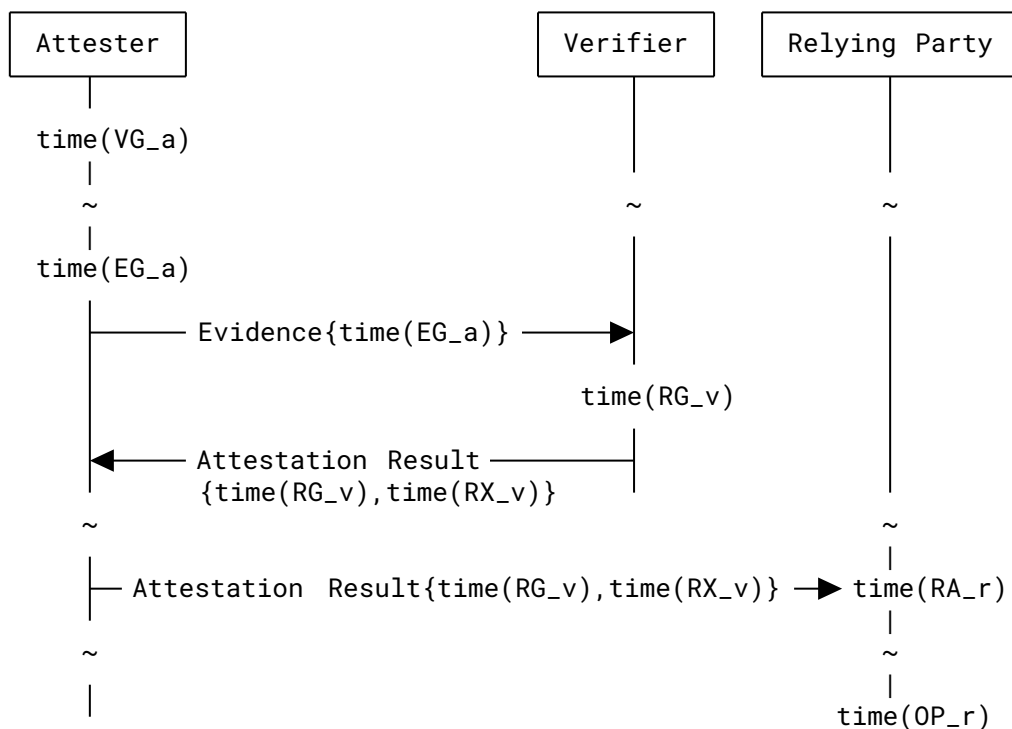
Attester

Verifier

Relying Party

time(VG_a)

~

~

~

time(EG_a)

Evidence{time(EG_a)}

time(RG_v)

Attestation Result
{time(RG_v),time(RX_v)}

~

~

Attestation Result{time(RG_v),time(RX_v)}

time(RA_r)

~

~

time(OP_r)